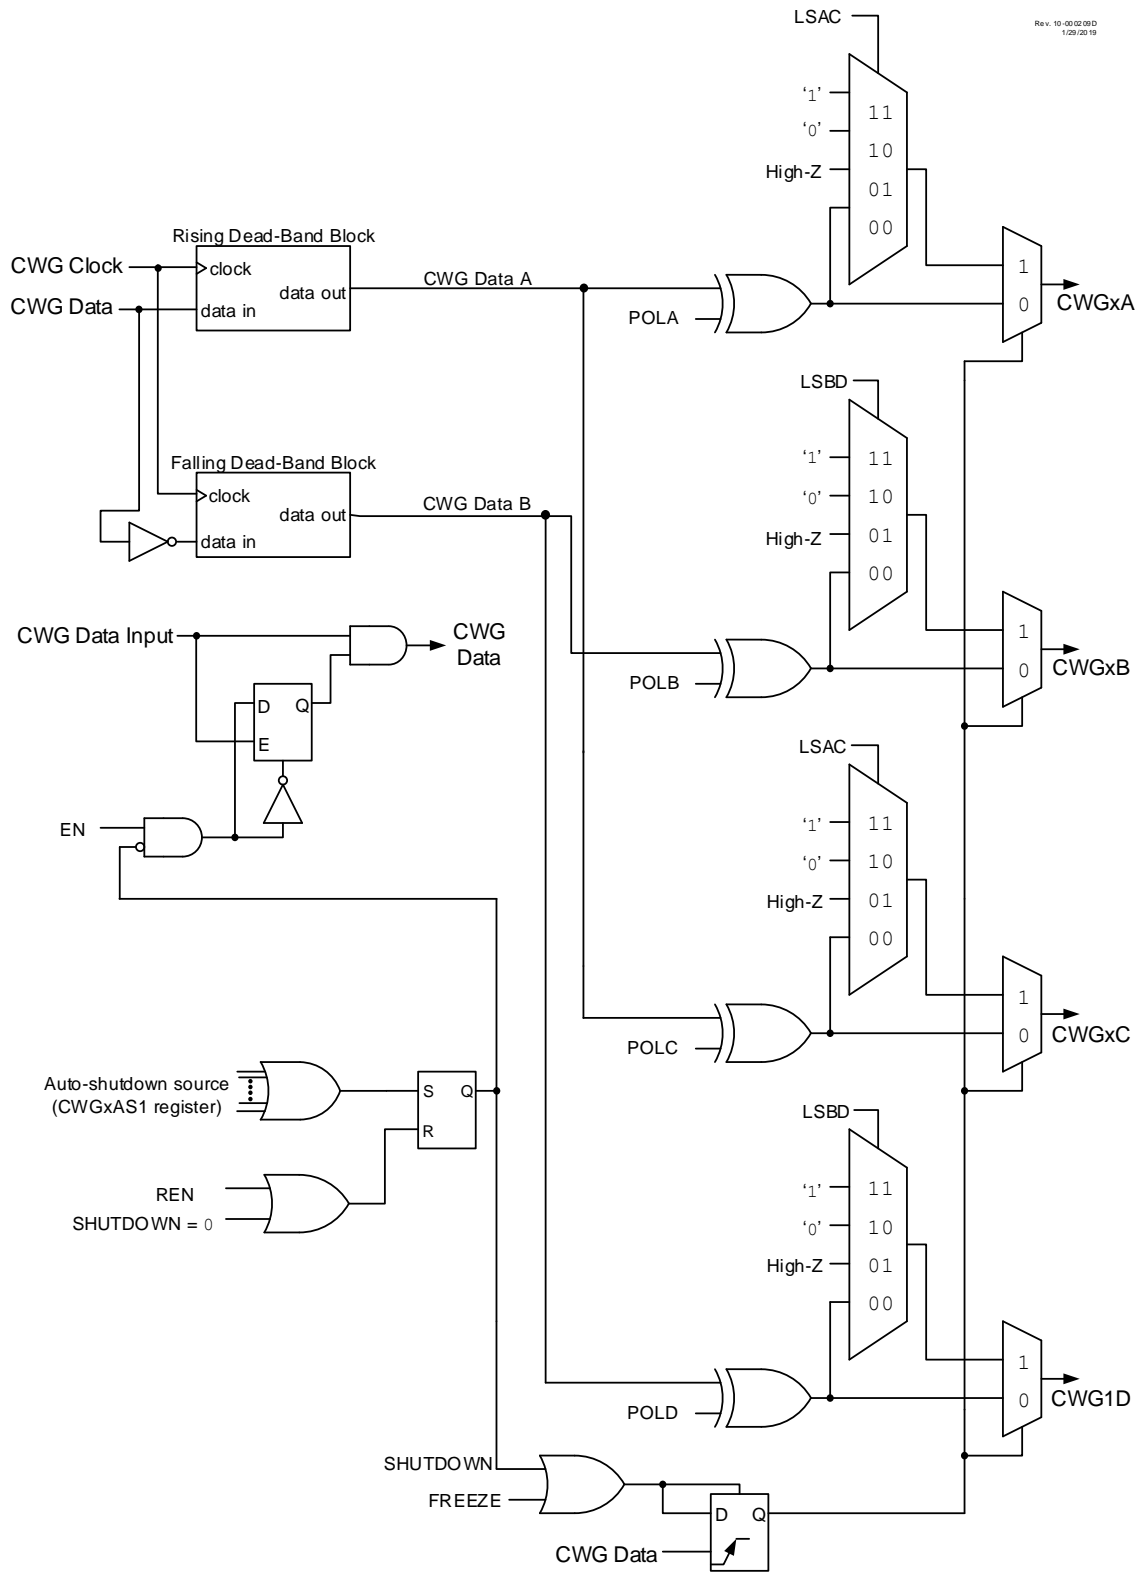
Rev. 10-000209D
1/29/2019

LSAC
'1'
'0'
High-Z
11
10
01
00

Rising Dead-Band Block
CWG Clock
clock
CWG Data
data in
data out
CWG Data A
POLA
1
0
CWGxA

LSBD
'1'
'0'
High-Z
11
10
01
00

Falling Dead-Band Block
clock
data out
data in
CWG Data B

CWG Data Input
CWG Data
D
Q
E
POLB
1
0
CWGxB

EN

LSAC
'1'
'0'
High-Z
11
10
01
00

POLC
1
0
CWGxC

Auto-shutdown source (CWGxAS1 register)
S
Q
R

REN
SHUTDOWN = 0

LSBD
'1'
'0'
High-Z
11
10
01
00

POLD
1
0
CWG1D

SHUTDOWN
FREEZE
D
Q
CWG Data